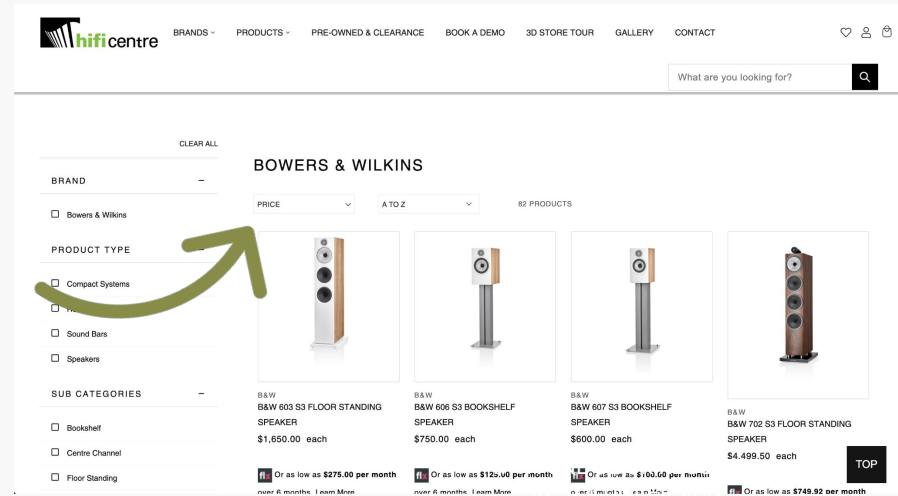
hifi centre

BRANDS PRODUCTS PRE-OWNED & CLEARANCE BOOK A DEMO 3D STORE TOUR GALLERY CONTACT

What are you looking for?

CLEAR ALL

BRAND –

Bowers & Wilkins

PRODUCT TYPE –

Compact Systems

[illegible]

Sound Bars

Speakers

SUB CATEGORIES –

Bookshelf

Centre Channel

Floor Standing

BOWERS & WILKINS

PRICE

A TO Z

82 PRODUCTS

B&W
B&W 603 S3 FLOOR STANDING SPEAKER
$1,650.00 each
Or as low as $275.00 per month over 6 months. Learn More

B&W
B&W 606 S3 BOOKSHELF SPEAKER
$750.00 each
Or as low as $125.00 per month over 6 months. Learn More

B&W
B&W 607 S3 BOOKSHELF SPEAKER
$600.00 each
Or as low as $100.00 per month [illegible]

B&W
B&W 702 S3 FLOOR STANDING SPEAKER
$4,499.50 each
Or as low as $749.92 per month

TOP